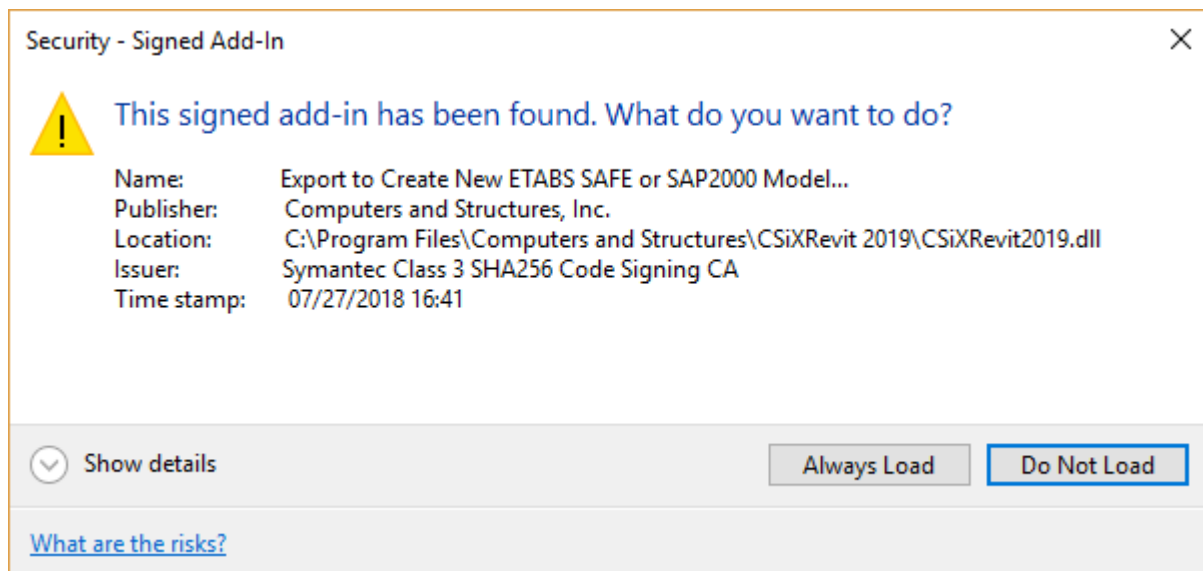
Security - Signed Add-In

This signed add-in has been found. What do you want to do?

Name: Export to Create New ETABS SAFE or SAP2000 Model...
Publisher: Computers and Structures, Inc.
Location: C:\Program Files\Computers and Structures\CSiXRevit 2019\CSiXRevit2019.dll
Issuer: Symantec Class 3 SHA256 Code Signing CA
Time stamp: 07/27/2018 16:41

Show details

Always Load

Do Not Load

What are the risks?